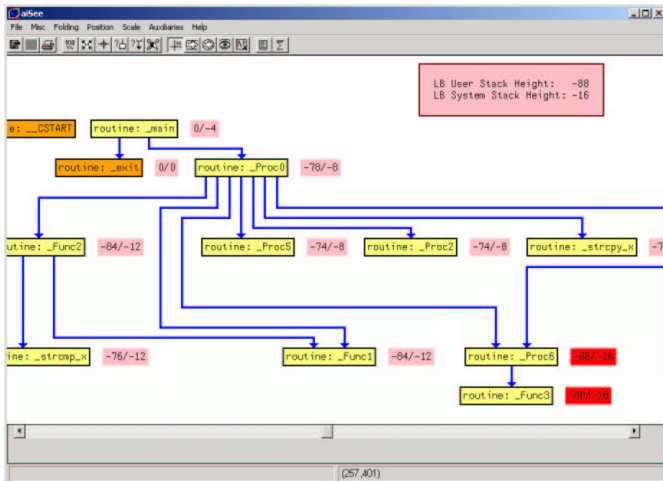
aiSee

File Misc Folding Position Scale Auxiliaries Help

LB User Stack Height: -88
LB System Stack Height: -16

e: __CSTART

routine: _main

0/-4

routine: _exit

0/0

routine: _Proc0

-78/-8

ine: _Func2

-84/-12

routine: _Proc5

-74/-8

routine: _Proc2

-74/-8

routine: _strcpy_x

-7

ine: _strcmp_x

-76/-12

routine: _Func1

-84/-12

routine: _Proc6

-88/-16

routine: _Func3

-88/-16

(257,401)